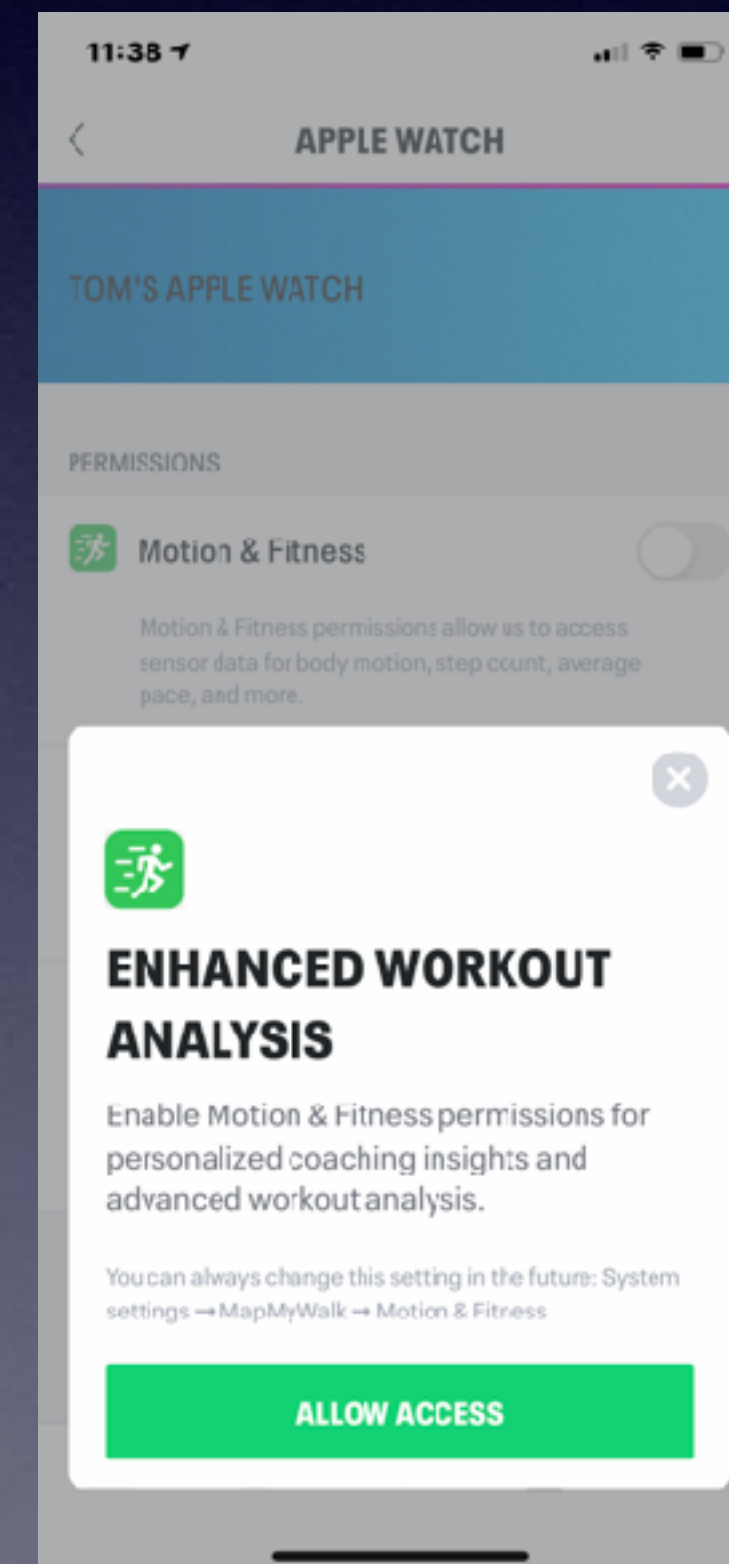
11:38

APPLE WATCH

TOM'S APPLE WATCH

PERMISSIONS

Motion & Fitness

Motion & Fitness permissions allow us to access sensor data for body motion, step count, average pace, and more.

ENHANCED WORKOUT ANALYSIS

Enable Motion & Fitness permissions for personalized coaching insights and advanced workout analysis.

You can always change this setting in the future: System settings → MapMyWalk → Motion & Fitness

ALLOW ACCESS